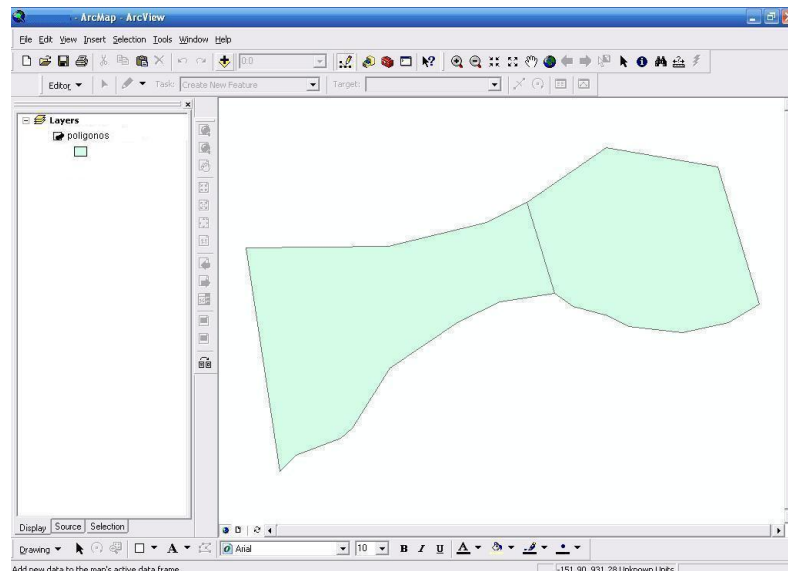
- ArcMap - ArcView

File Edit View Insert Selection Tools Window Help

Editor ▾ Task: Create New Feature Target:

Layers
poligonos

Display Source Selection

Drawing ▾ A ▾ Arial 10 B I U A ▾

Add new data to the map's active data frame -151.90 931.28 Unknown Units